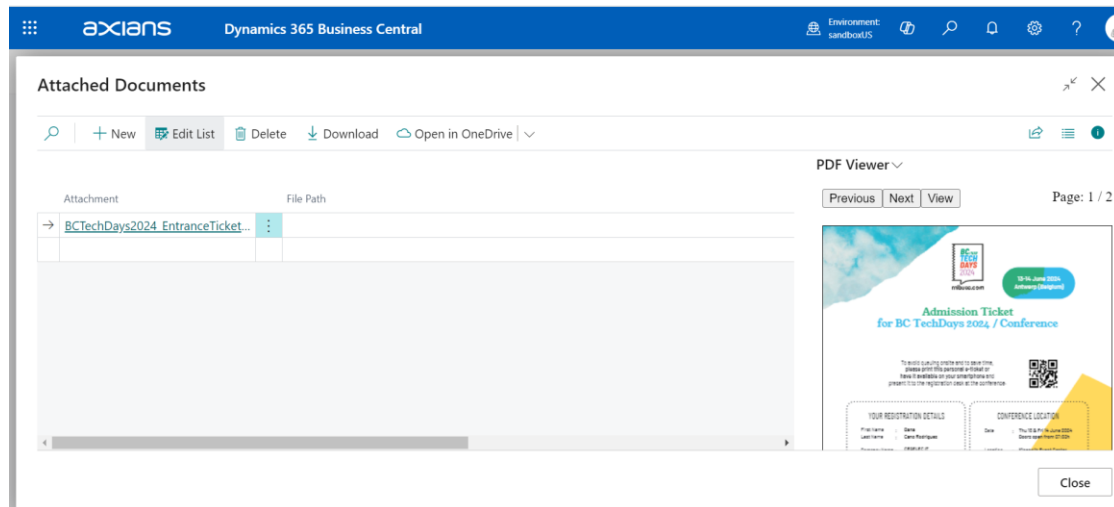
axians Dynamics 365 Business Central

Environment: sandboxUS

Attached Documents

New Edit List Delete Download Open in OneDrive

| Attachment | File Path |
|---|---|
| BCTechDays2024_EntranceTicket... | |
| | |

PDF Viewer

Previous Next View

Page: 1 / 2

BC TECH DAYS 2024

13-14 June 2024 Antwerp (Belgium)

Admission Ticket
for BC TechDays 2024 / Conference

To avoid queuing onsite and to save time, please print this personal e-ticket or have it available on your smartphone and present it to the registration desk at the conference

YOUR REGISTRATION DETAILS

CONFERENCE LOCATION

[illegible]

Close